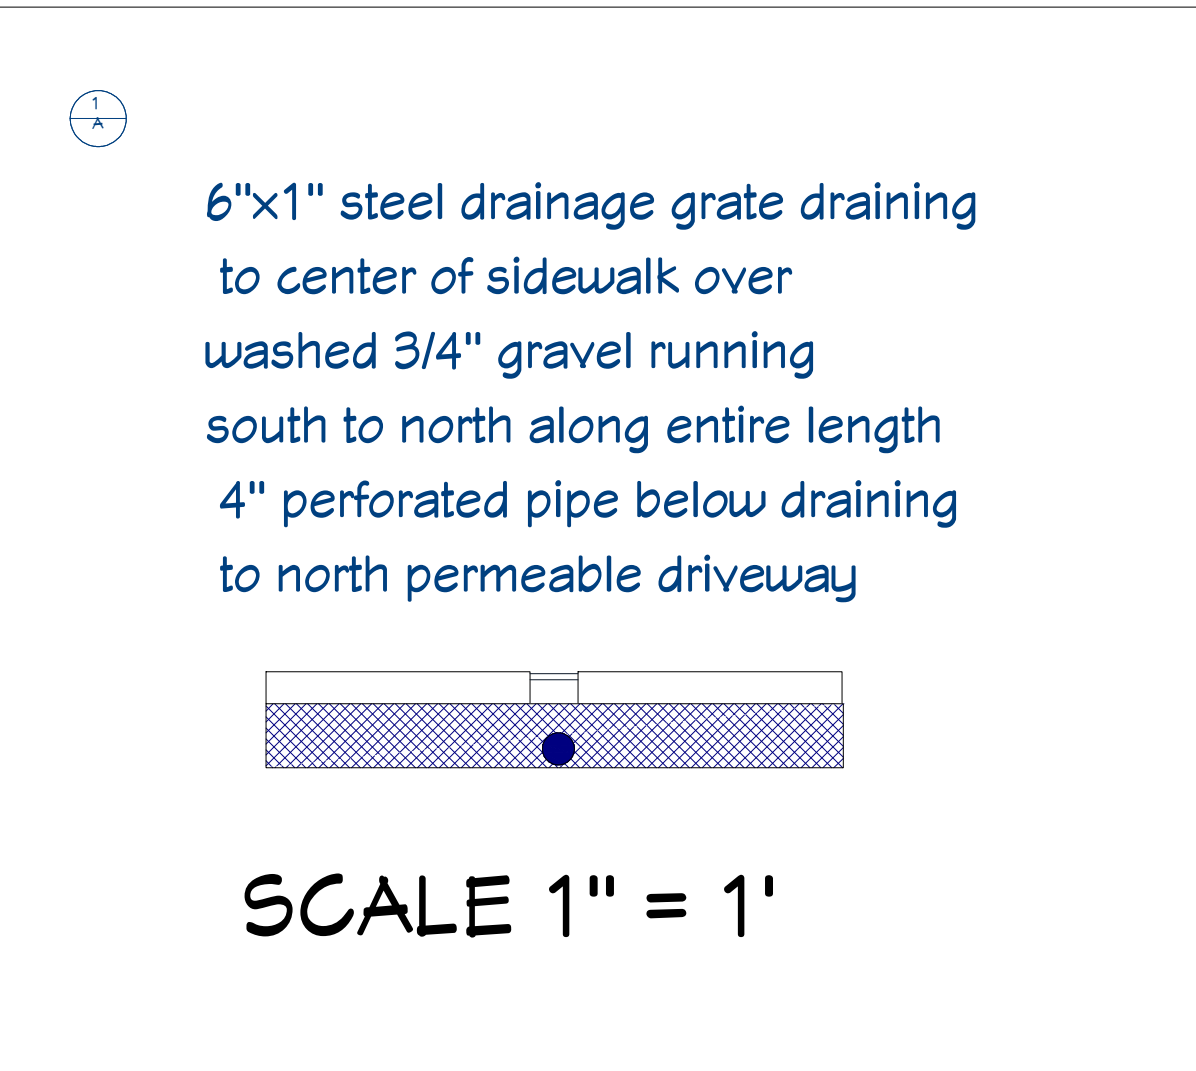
1
A

6"x1" steel drainage grate draining
to center of sidewalk over
washed 3/4" gravel running
south to north along entire length
4" perforated pipe below draining
to north permeable driveway

SCALE 1" = 1'